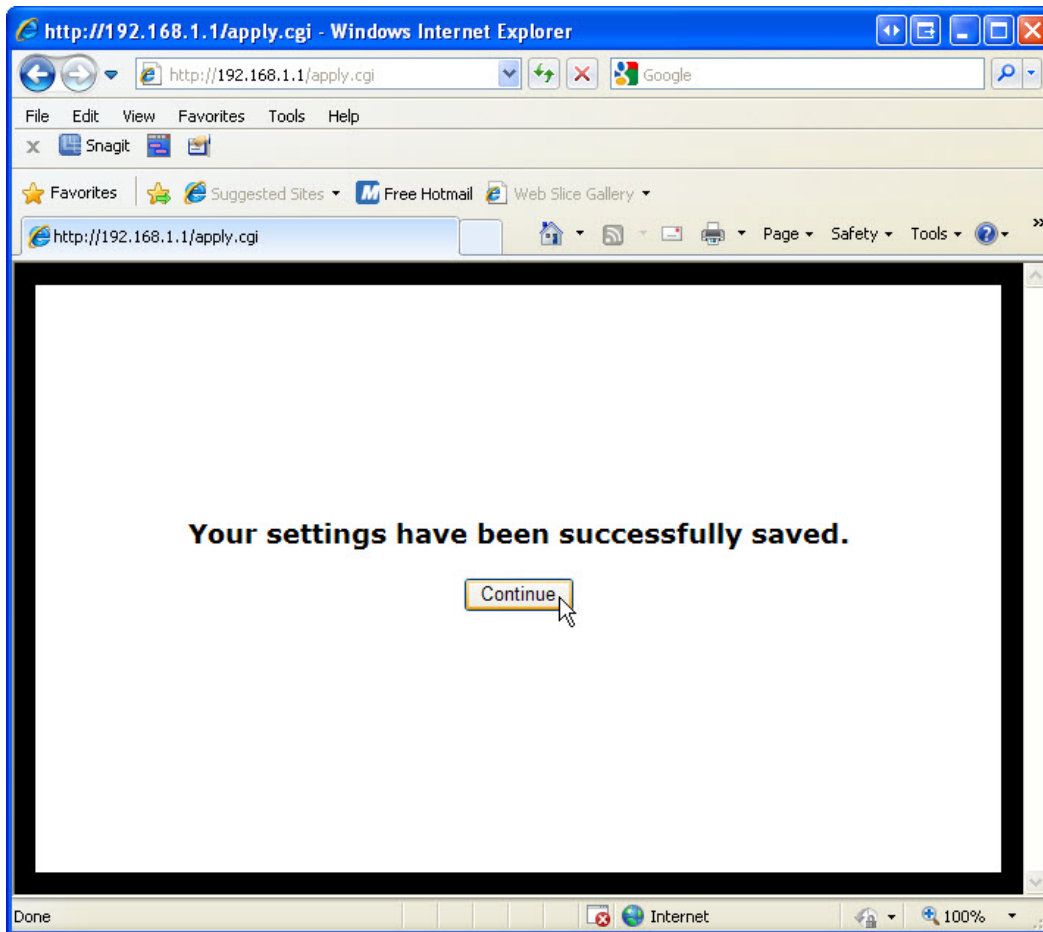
http://192.168.1.1/apply.cgi - Windows Internet Explorer

http://192.168.1.1/apply.cgi

Google

File Edit View Favorites Tools Help

Snagit

Favorites

Suggested Sites

Free Hotmail

Web Slice Gallery

http://192.168.1.1/apply.cgi

Page Safety Tools

Your settings have been successfully saved.

Continue

Done

Internet

100%